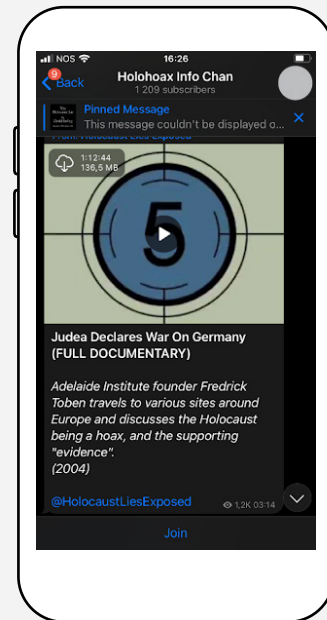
NOS 16:26

9 Back

Holohoax Info Chan
1 209 subscribers

Pinned Message
This message couldn't be displayed o...

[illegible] Holocaust Lies Exposed

1:12:44
136,5 MB

5

Judea Declares War On Germany (FULL DOCUMENTARY)

Adelaide Institute founder Fredrick Toben travels to various sites around Europe and discusses the Holocaust being a hoax, and the supporting "evidence".
(2004)

@HolocaustLiesExposed

1,2K 03:14

Join